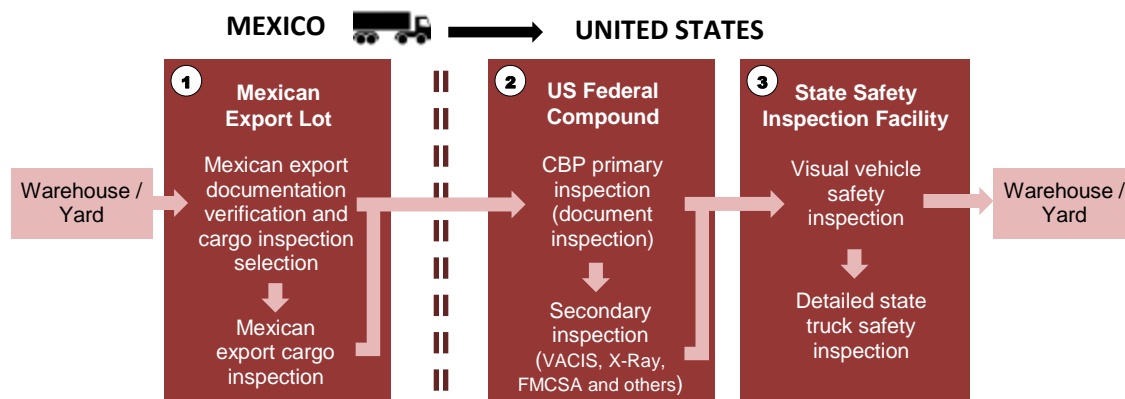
MEXICO

UNITED STATES

Warehouse / Yard

1 Mexican Export Lot

Mexican export documentation verification and cargo inspection selection

Mexican export cargo inspection

2 US Federal Compound

CBP primary inspection (document inspection)

Secondary inspection (VACIS, X-Ray, FMCSA and others)

3 State Safety Inspection Facility

Visual vehicle safety inspection

Detailed state truck safety inspection

Warehouse / Yard